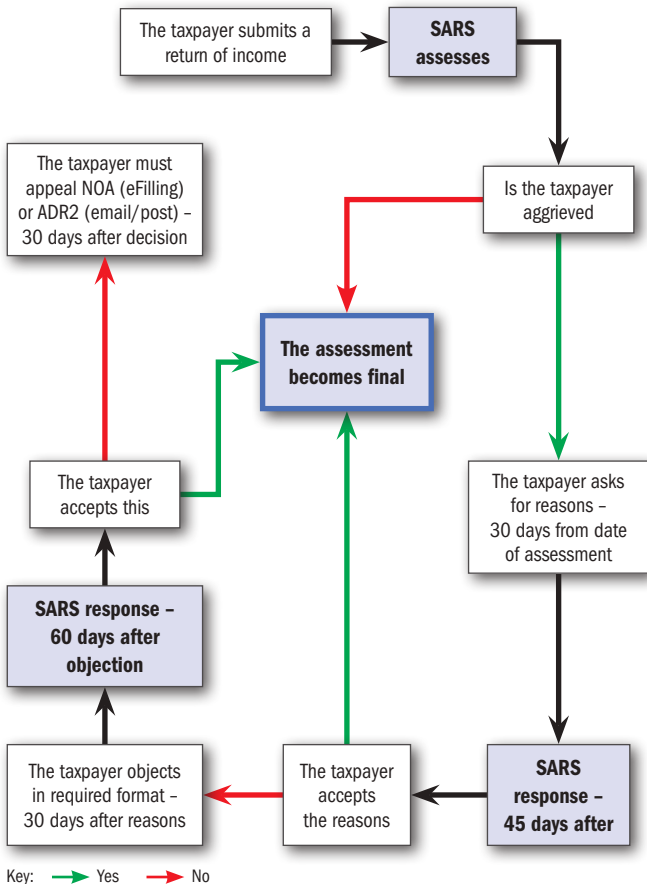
The taxpayer submits a return of income

SARS assesses

Is the taxpayer aggrieved

The assessment becomes final

The taxpayer must appeal NOA (eFilling) or ADR2 (email/post) – 30 days after decision

The taxpayer asks for reasons – 30 days from date of assessment

SARS response – 45 days after

The taxpayer accepts the reasons

The taxpayer objects in required format – 30 days after reasons

SARS response – 60 days after objection

The taxpayer accepts this

Key: Yes No